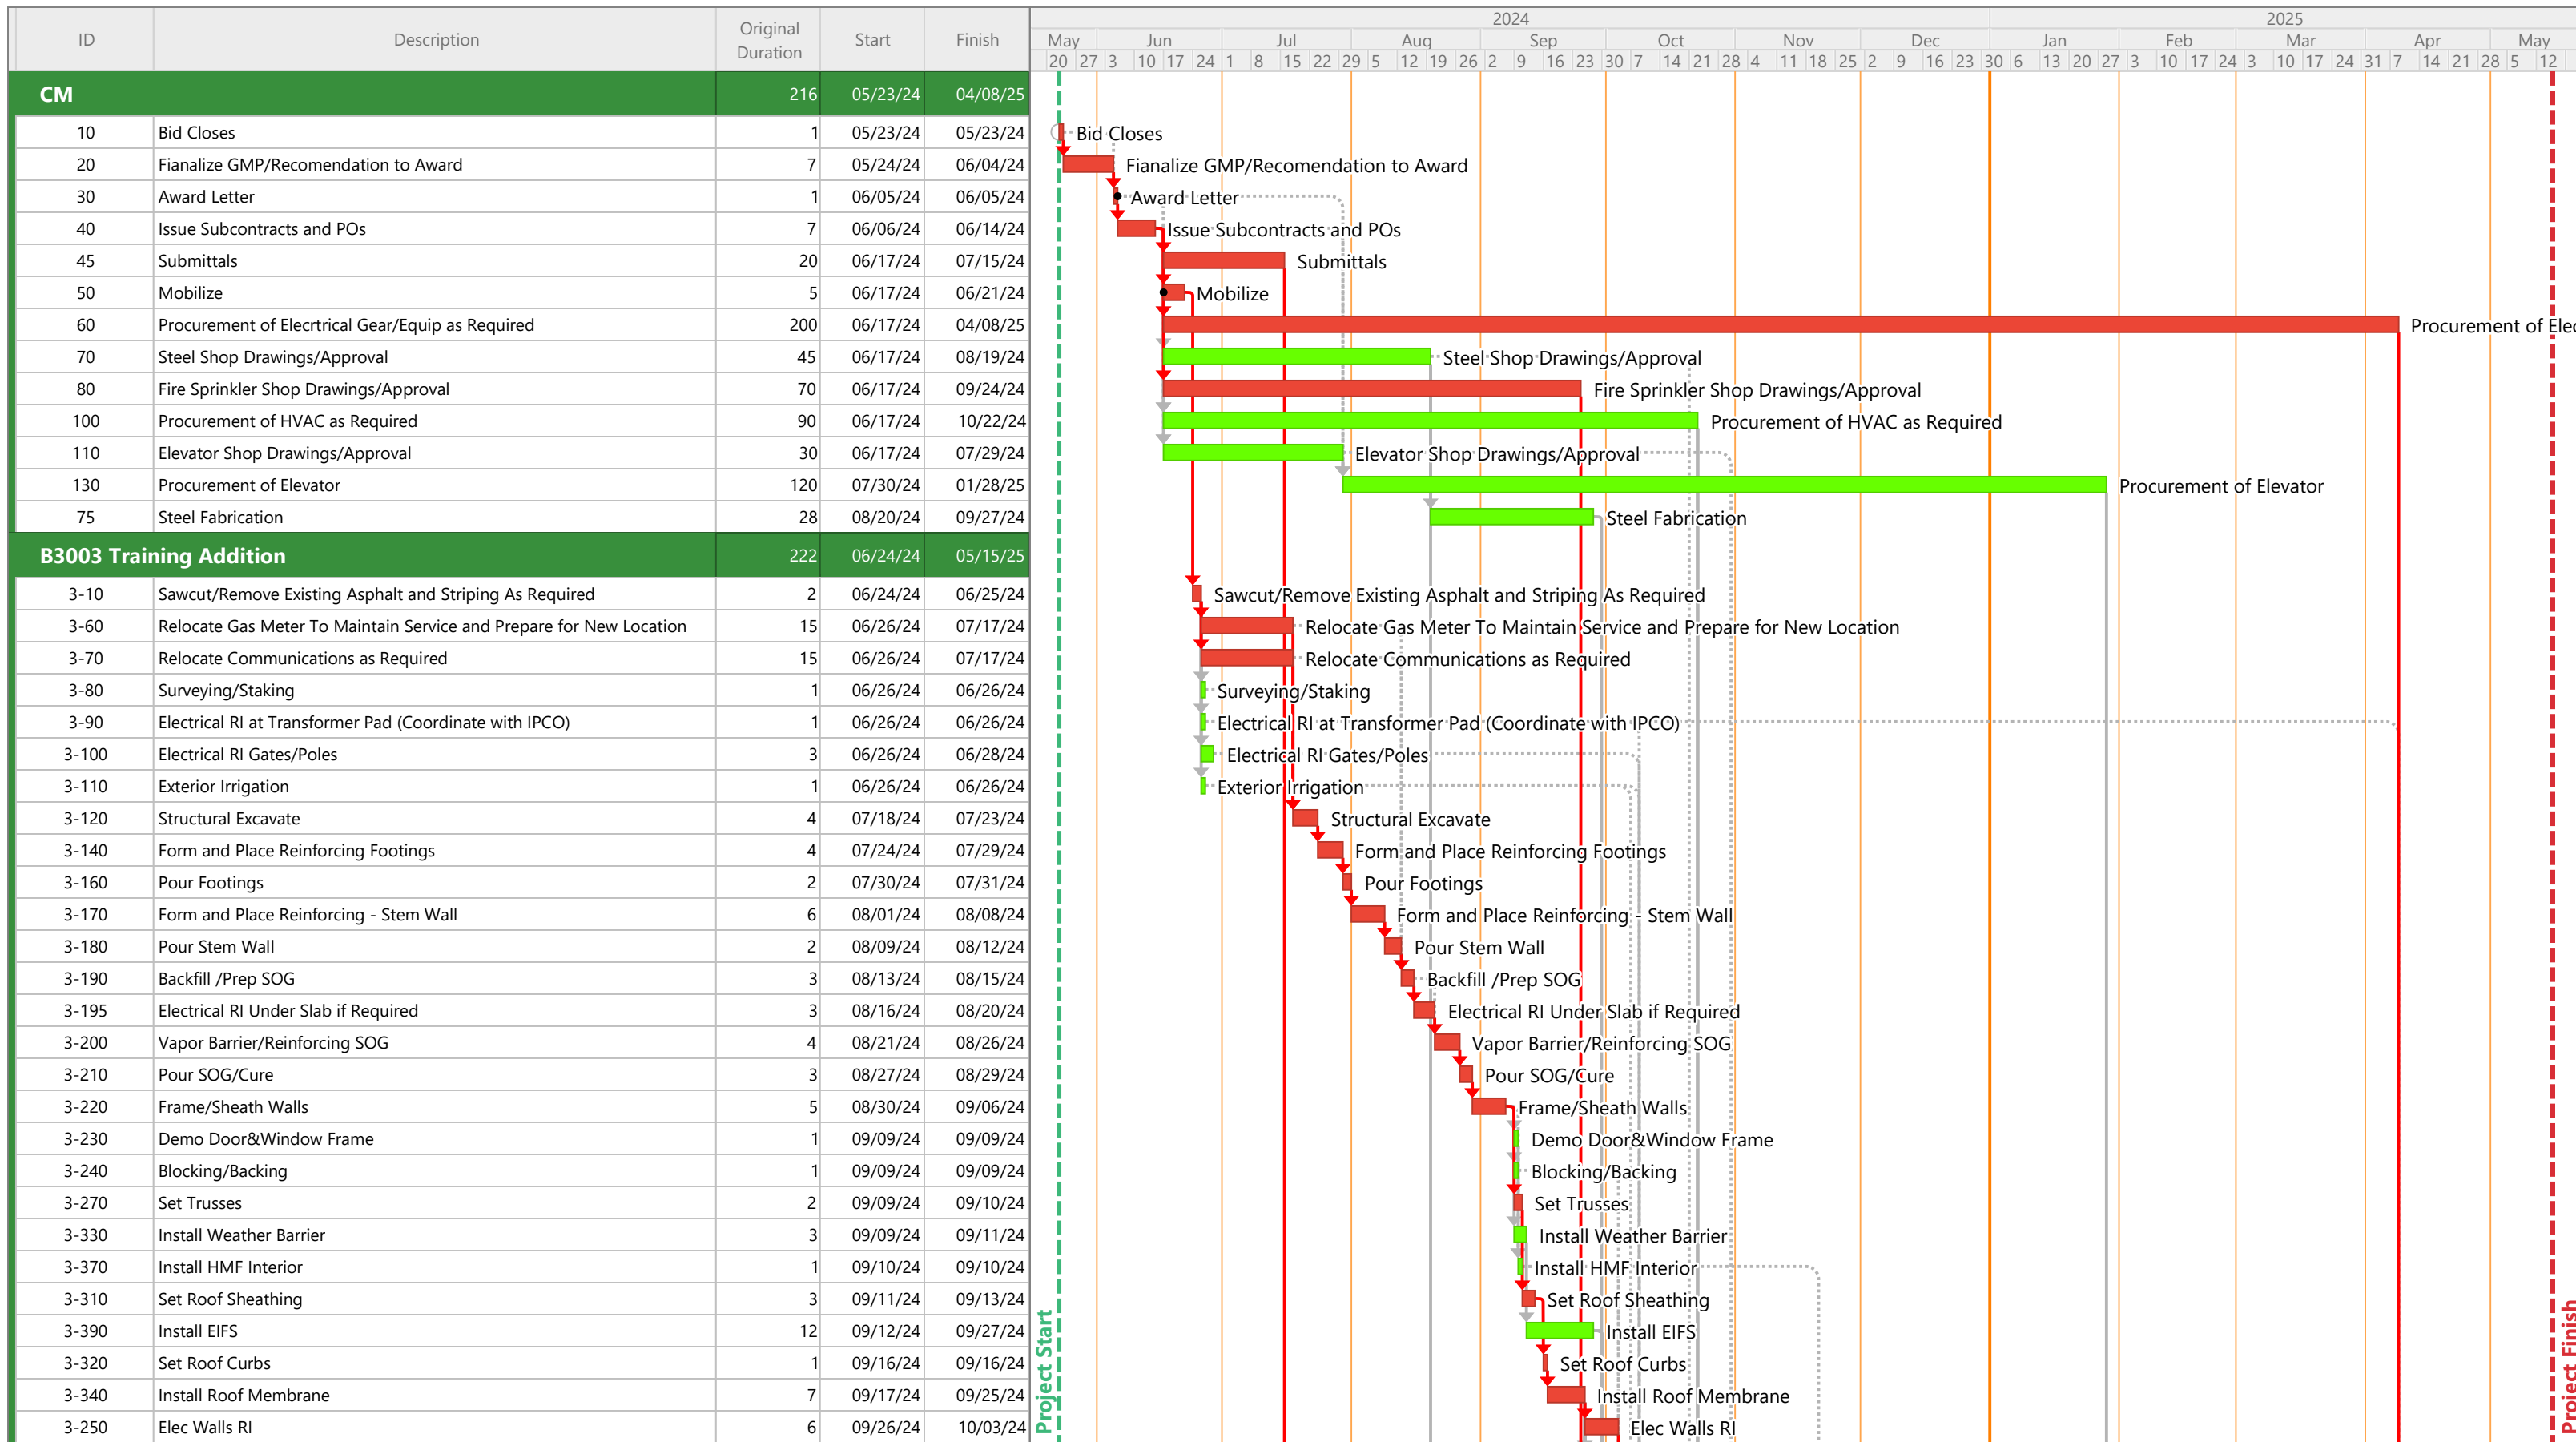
| ID | Description | Original Duration | Start | Finish |
|---|---|---|---|---|
| CM | | 216 | 05/23/24 | 04/08/25 |
| 10 | Bid Closes | 1 | 05/23/24 | 05/23/24 |
| 20 | Fianalize GMP/Recomendation to Award | 7 | 05/24/24 | 06/04/24 |
| 30 | Award Letter | 1 | 06/05/24 | 06/05/24 |
| 40 | Issue Subcontracts and POs | 7 | 06/06/24 | 06/14/24 |
| 45 | Submittals | 20 | 06/17/24 | 07/15/24 |
| 50 | Mobilize | 5 | 06/17/24 | 06/21/24 |
| 60 | Procurement of Elecrtrical Gear/Equip as Required | 200 | 06/17/24 | 04/08/25 |
| 70 | Steel Shop Drawings/Approval | 45 | 06/17/24 | 08/19/24 |
| 80 | Fire Sprinkler Shop Drawings/Approval | 70 | 06/17/24 | 09/24/24 |
| 100 | Procurement of HVAC as Required | 90 | 06/17/24 | 10/22/24 |
| 110 | Elevator Shop Drawings/Approval | 30 | 06/17/24 | 07/29/24 |
| 130 | Procurement of Elevator | 120 | 07/30/24 | 01/28/25 |
| 75 | Steel Fabrication | 28 | 08/20/24 | 09/27/24 |
| B3003 Training Addition | | 222 | 06/24/24 | 05/15/25 |
| 3-10 | Sawcut/Remove Existing Asphalt and Striping As Required | 2 | 06/24/24 | 06/25/24 |
| 3-60 | Relocate Gas Meter To Maintain Service and Prepare for New Location | 15 | 06/26/24 | 07/17/24 |
| 3-70 | Relocate Communications as Required | 15 | 06/26/24 | 07/17/24 |
| 3-80 | Surveying/Staking | 1 | 06/26/24 | 06/26/24 |
| 3-90 | Electrical RI at Transformer Pad (Coordinate with IPCO) | 1 | 06/26/24 | 06/26/24 |
| 3-100 | Electrical RI Gates/Poles | 3 | 06/26/24 | 06/28/24 |
| 3-110 | Exterior Irrigation | 1 | 06/26/24 | 06/26/24 |
| 3-120 | Structural Excavate | 4 | 07/18/24 | 07/23/24 |
| 3-140 | Form and Place Reinforcing Footings | 4 | 07/24/24 | 07/29/24 |
| 3-160 | Pour Footings | 2 | 07/30/24 | 07/31/24 |
| 3-170 | Form and Place Reinforcing - Stem Wall | 6 | 08/01/24 | 08/08/24 |
| 3-180 | Pour Stem Wall | 2 | 08/09/24 | 08/12/24 |
| 3-190 | Backfill /Prep SOG | 3 | 08/13/24 | 08/15/24 |
| 3-195 | Electrical RI Under Slab if Required | 3 | 08/16/24 | 08/20/24 |
| 3-200 | Vapor Barrier/Reinforcing SOG | 4 | 08/21/24 | 08/26/24 |
| 3-210 | Pour SOG/Cure | 3 | 08/27/24 | 08/29/24 |
| 3-220 | Frame/Sheath Walls | 5 | 08/30/24 | 09/06/24 |
| 3-230 | Demo Door&Window Frame | 1 | 09/09/24 | 09/09/24 |
| 3-240 | Blocking/Backing | 1 | 09/09/24 | 09/09/24 |
| 3-270 | Set Trusses | 2 | 09/09/24 | 09/10/24 |
| 3-330 | Install Weather Barrier | 3 | 09/09/24 | 09/11/24 |
| 3-370 | Install HMF Interior | 1 | 09/10/24 | 09/10/24 |
| 3-310 | Set Roof Sheathing | 3 | 09/11/24 | 09/13/24 |
| 3-390 | Install EIFS | 12 | 09/12/24 | 09/27/24 |
| 3-320 | Set Roof Curbs | 1 | 09/16/24 | 09/16/24 |
| 3-340 | Install Roof Membrane | 7 | 09/17/24 | 09/25/24 |
| 3-250 | Elec Walls RI | 6 | 09/26/24 | 10/03/24 |

2024 2025
May Jun Jul Aug Sep Oct Nov Dec Jan Feb Mar Apr May
20 27 3 10 17 24 1 8 15 22 29 5 12 19 26 2 9 16 23 30 7 14 21 28 4 11 18 25 2 9 16 23 30 6 13 20 27 3 10 17 24 3 10 17 24 31 7 14 21 28 5 12

Bid Closes
Fianalize GMP/Recomendation to Award
Award Letter
Issue Subcontracts and POs
Submittals
Mobilize
Procurement of Elec
Steel Shop Drawings/Approval
Fire Sprinkler Shop Drawings/Approval
Procurement of HVAC as Required
Elevator Shop Drawings/Approval
Procurement of Elevator
Steel Fabrication
Sawcut/Remove Existing Asphalt and Striping As Required
Relocate Gas Meter To Maintain Service and Prepare for New Location
Relocate Communications as Required
Surveying/Staking
Electrical RI at Transformer Pad (Coordinate with IPCO)
Electrical RI Gates/Poles
Exterior Irrigation
Structural Excavate
Form and Place Reinforcing Footings
Pour Footings
Form and Place Reinforcing - Stem Wall
Pour Stem Wall
Backfill /Prep SOG
Electrical RI Under Slab if Required
Vapor Barrier/Reinforcing SOG
Pour SOG/Cure
Frame/Sheath Walls
Demo Door&Window Frame
Blocking/Backing
Set Trusses
Install Weather Barrier
Install HMF Interior
Set Roof Sheathing
Install EIFS
Set Roof Curbs
Install Roof Membrane
Elec Walls RI

Project Start
Project Finish